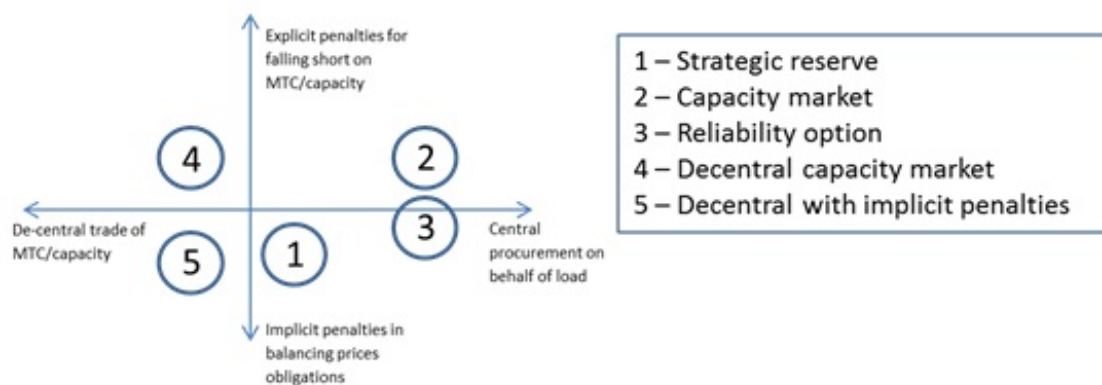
Explicit penalties for falling short on MTC/capacity

4

2

De-central trade of MTC/capacity

3

Central procurement on behalf of load

5

1

Implicit penalties in balancing prices obligations

1 – Strategic reserve
2 – Capacity market
3 – Reliability option
4 – Decentral capacity market
5 – Decentral with implicit penalties